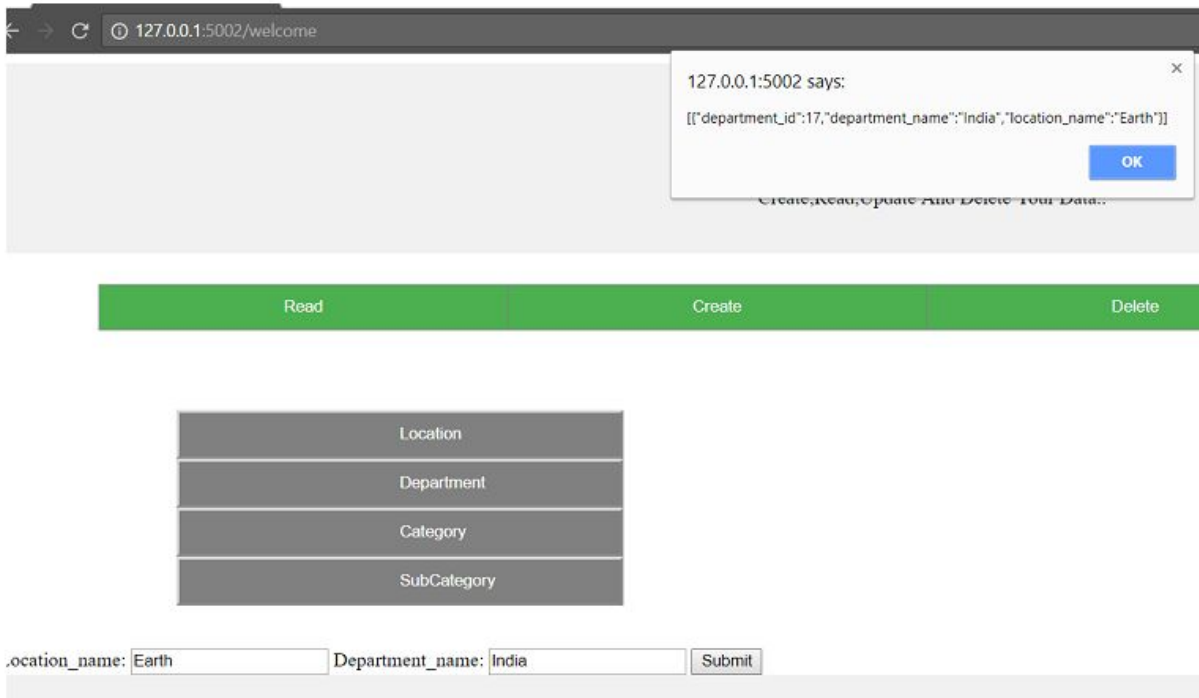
127.0.0.1:5002/welcome

127.0.0.1:5002 says:

[{"department_id":17,"department_name":"India","location_name":"Earth"}]

OK

×

Create,Read,Update And Delete Your Data..

Read

Create

Delete

Location

Department

Category

SubCategory

.ocation_name: Earth

Department_name: India

Submit